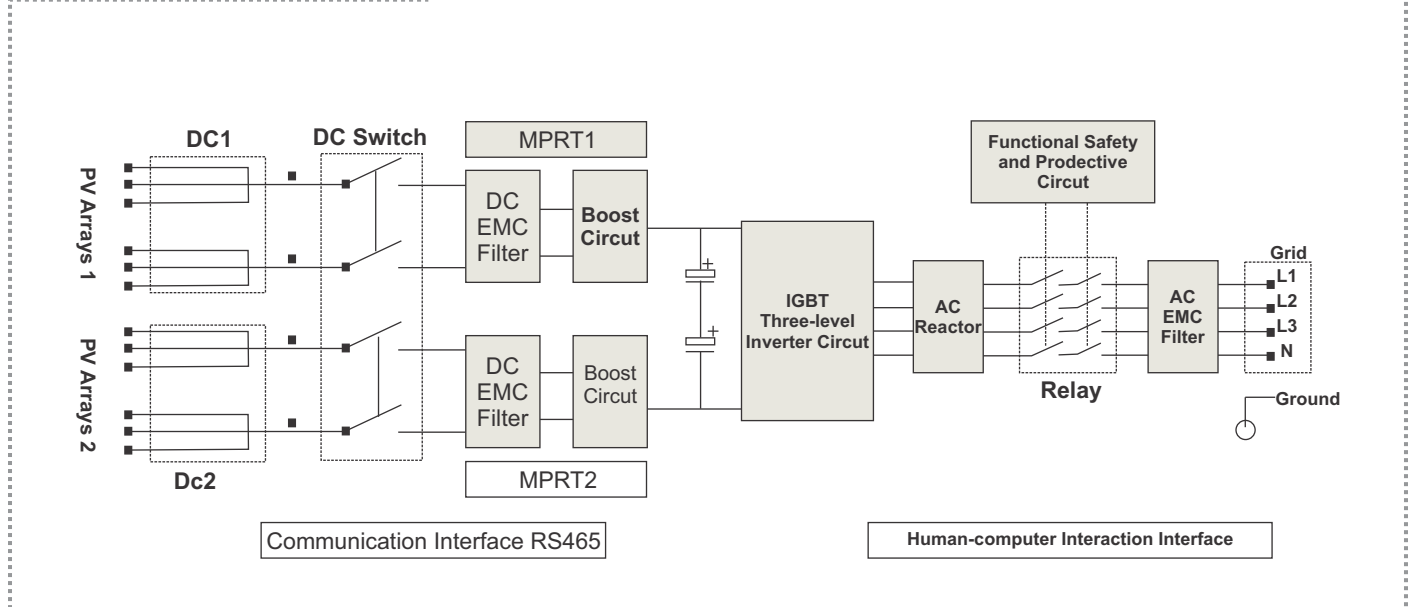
PV Arrays 1

PV Arrays 2

DC1

Dc2

DC Switch

MPRT1

DC EMC Filter

Boost Circut

DC EMC Filter

Boost Circut

MPRT2

IGBT Three-level Inverter Circut

AC Reactor

Functional Safety and Prodective Circut

Relay

AC EMC Filter

Grid

L1

L2

L3

N

Ground

Communication Interface RS465

Human-computer Interaction Interface